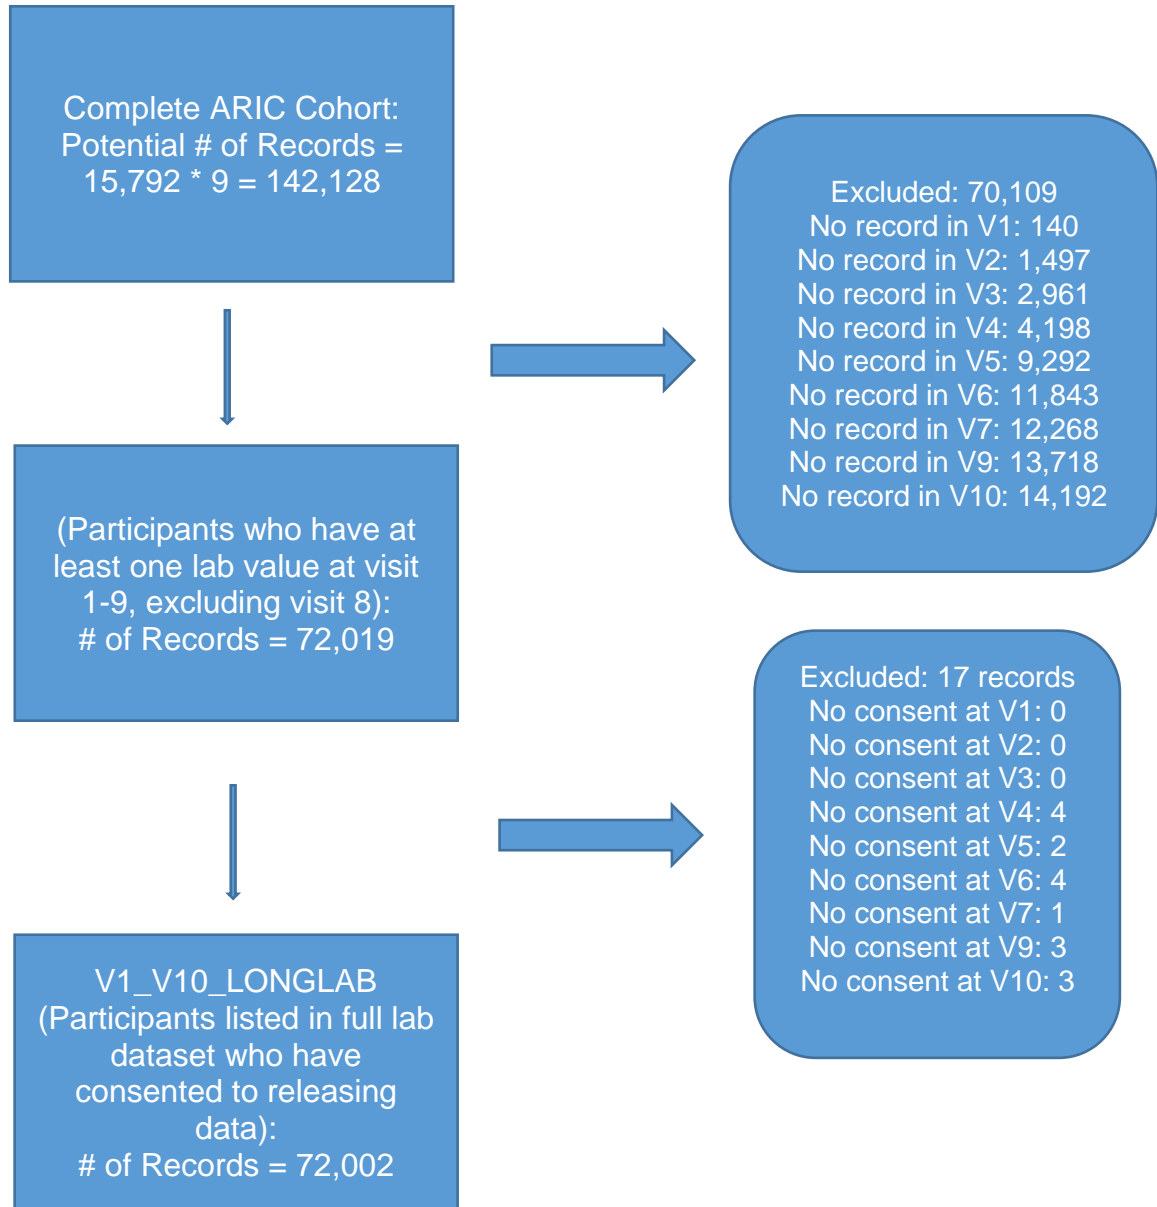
Complete ARIC Cohort: Potential # of Records = 15,792 * 9 = 142,128

Excluded: 70,109
No record in V1: 140
No record in V2: 1,497
No record in V3: 2,961
No record in V4: 4,198
No record in V5: 9,292
No record in V6: 11,843
No record in V7: 12,268
No record in V9: 13,718
No record in V10: 14,192

(Participants who have at least one lab value at visit 1-9, excluding visit 8): # of Records = 72,019

Excluded: 17 records
No consent at V1: 0
No consent at V2: 0
No consent at V3: 0
No consent at V4: 4
No consent at V5: 2
No consent at V6: 4
No consent at V7: 1
No consent at V9: 3
No consent at V10: 3

V1_V10_LONGLAB (Participants listed in full lab dataset who have consented to releasing data): # of Records = 72,002